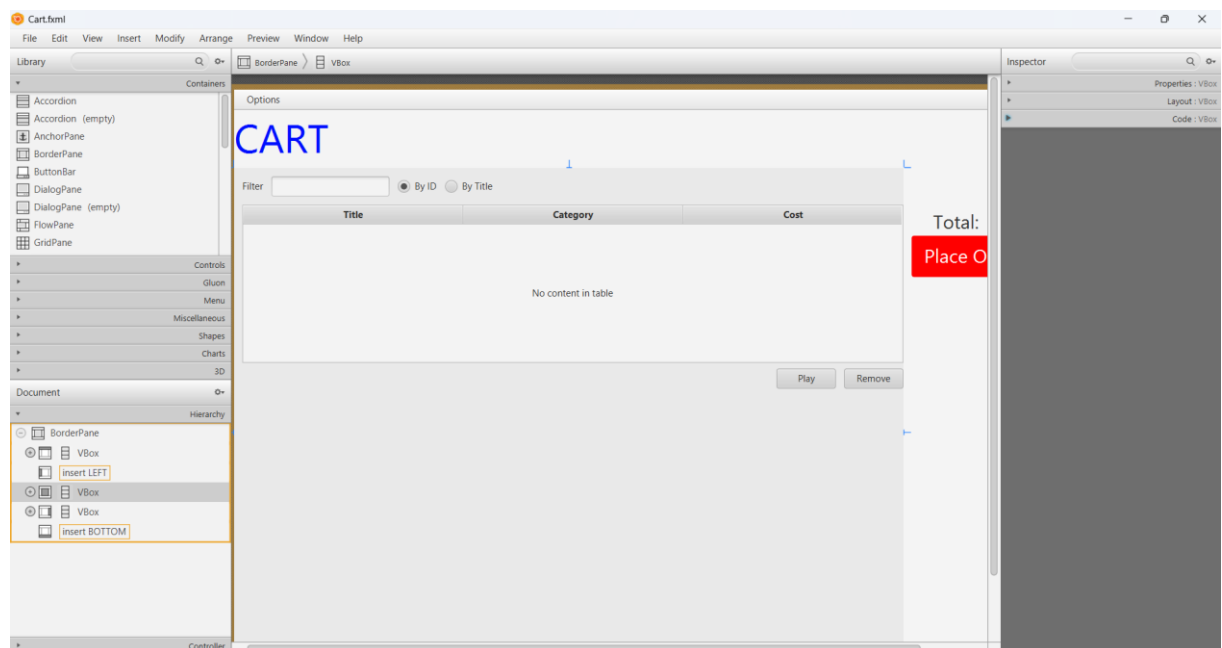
Cart.fxml

File Edit View Insert Modify Arrange Preview Window Help

Library

Containers

Accordion
Accordion (empty)
AnchorPane
BorderPane
ButtonBar
DialogPane
DialogPane (empty)
FlowPane
GridPane

Controls
Gluon
Menu
Miscellaneous
Shapes
Charts
3D

Document

Hierarchy

BorderPane
VBox
insert LEFT
VBox
VBox
insert BOTTOM

Controller

BorderPane VBox

Options

CART

Filter By ID By Title

| Title | Category | Cost |
|---|---|---|
| No content in table | | |

Play Remove

Total:

Place O

Inspector

Properties : VBox
Layout : VBox
Code : VBox